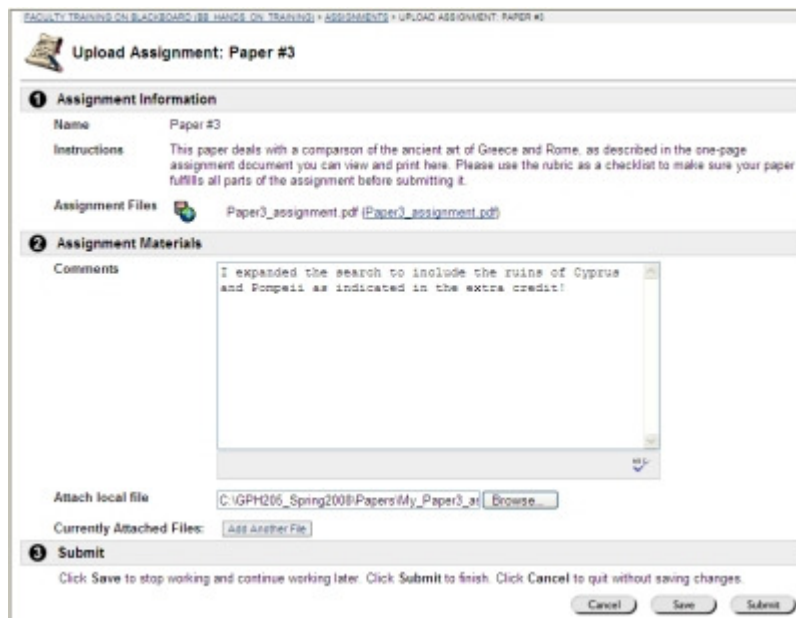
FACULTY TRAINING ON BLACKBOARD (BB HANDS ON TRAINING) > ASSIGNMENTS > UPLOAD ASSIGNMENT: PAPER #3

Upload Assignment: Paper #3

1 Assignment Information

Name Paper #3

Instructions This paper deals with a comparison of the ancient art of Greece and Rome, as described in the one-page assignment document you can view and print here. Please use the rubric as a checklist to make sure your paper fulfills all parts of the assignment before submitting it.

Assignment Files Paper3_assignment.pdf (Paper3_assignment.pdf)

2 Assignment Materials

Comments I expanded the search to include the ruins of Cyprus and Pompeii as indicated in the extra credit!

Attach local file C:\GPH205_Spring2008\Papers\My_Paper3_as Browse...

Currently Attached Files: Add Another File

3 Submit

Click Save to stop working and continue working later. Click Submit to finish. Click Cancel to quit without saving changes.

Cancel Save Submit